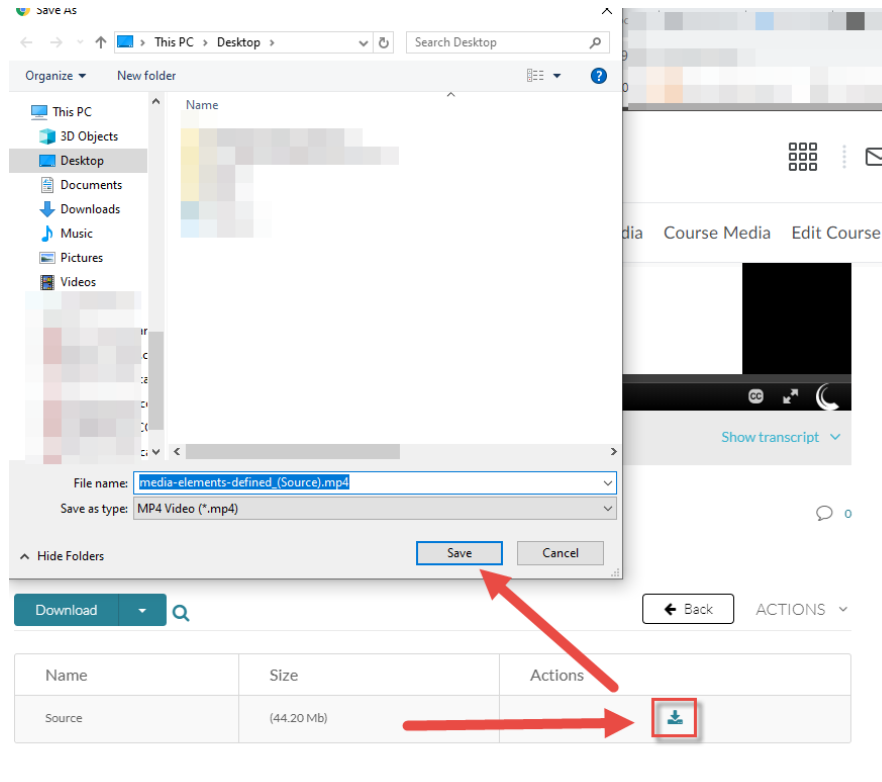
Save As

This PC › Desktop ›

Search Desktop

Organize ▾ New folder

This PC
3D Objects
Desktop
Documents
Downloads
Music
Pictures
Videos

Name

File name: media-elements-defined_(Source).mp4
Save as type: MP4 Video (*.mp4)

Hide Folders

Save Cancel

dia Course Media Edit Course

Show transcript

0

Download

Back ACTIONS

| Name | Size | Actions |
|---|---|---|
| Source | (44.20 Mb) | |